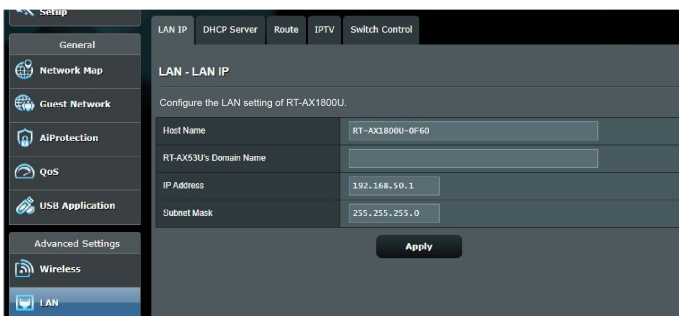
Setup

General

Network Map

Guest Network

AiProtection

QoS

USB Application

Advanced Settings

Wireless

LAN

LAN IP | DHCP Server | Route | IPTV | Switch Control

LAN - LAN IP

Configure the LAN setting of RT-AX1800U.

| Host Name | RT-AX1800U-0F60 |
|---|---|
| RT-AX53U's Domain Name | |
| IP Address | 192.168.50.1 |
| Subnet Mask | 255.255.255.0 |

Apply